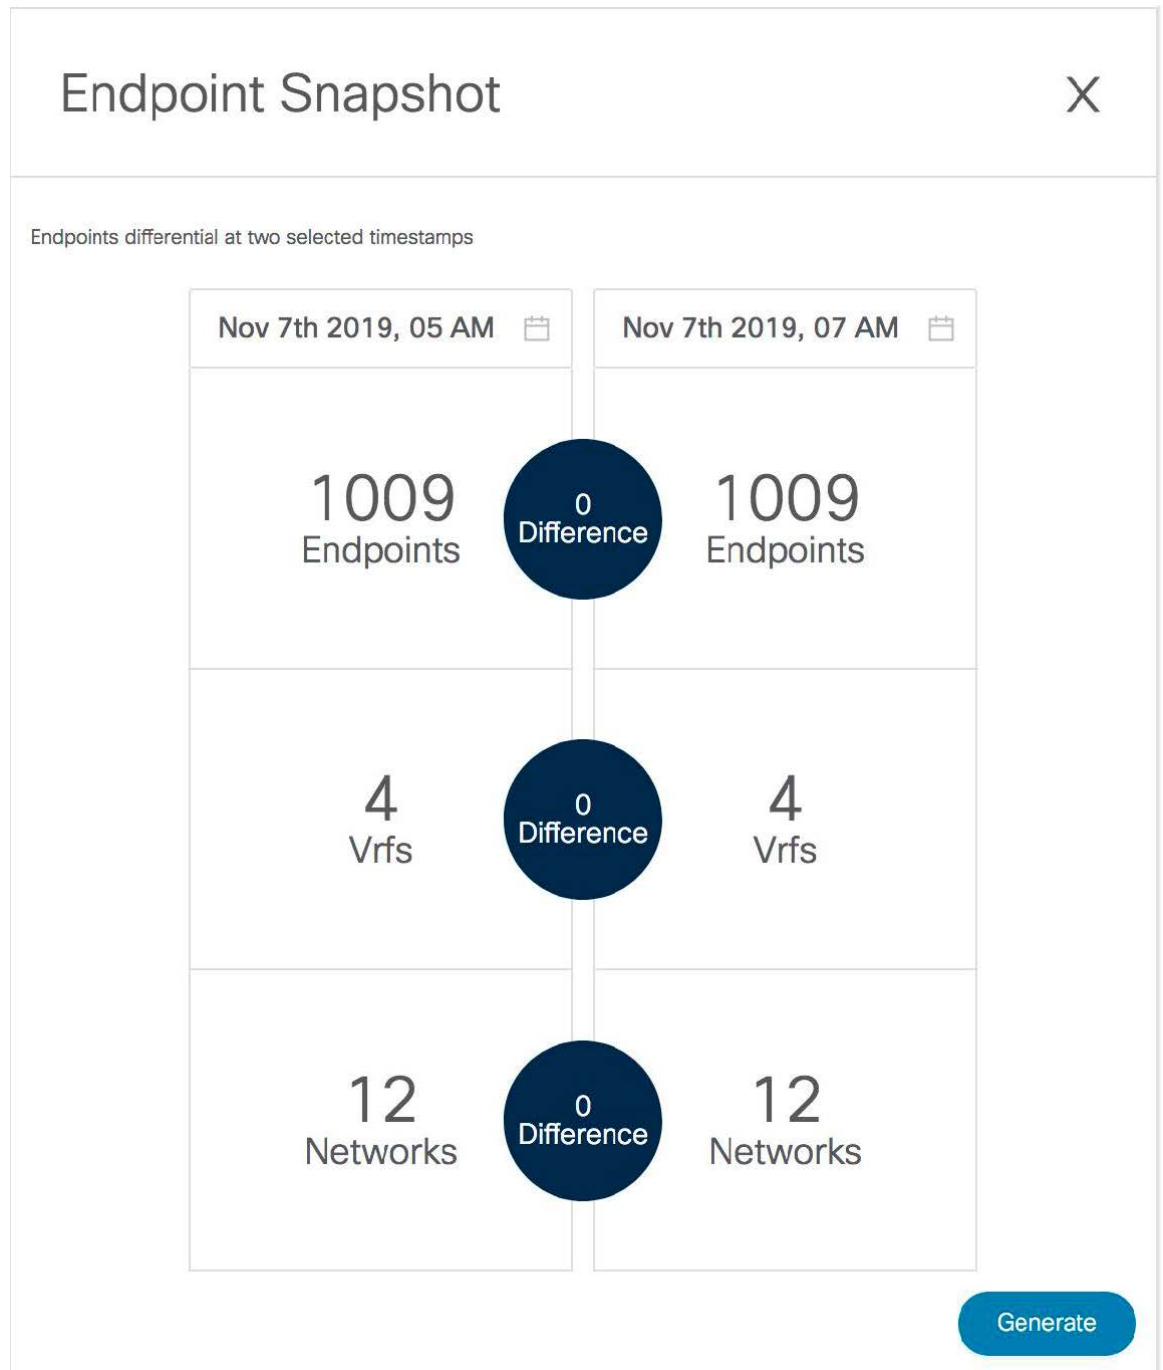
Endpoint Snapshot

X

Endpoints differential at two selected timestamps

Nov 7th 2019, 05 AM

Nov 7th 2019, 07 AM

1009
Endpoints

0
Difference

1009
Endpoints

4
Vrfs

0
Difference

4
Vrfs

12
Networks

0
Difference

12
Networks

Generate